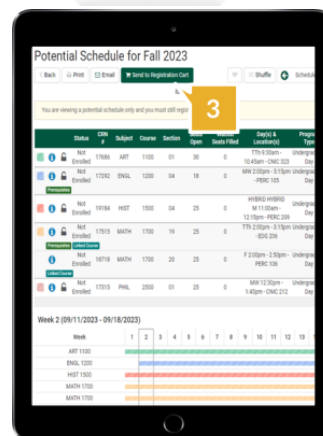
Potential Schedule for Fall 2023

Back | Print | Email | Send to Registration Cart | Shuffle | Schedul

3

You are viewing a potential schedule only and you must still regist

| | Status | CRN # | Subject | Course | Section | Seats Open | Waitlist Seats Filled | Day(s) & Location(s) | Program Type |
|---|---|---|---|---|---|---|---|---|---|
| | Not Enrolled | 17666 | ART | 1100 | 01 | 30 | 0 | TTh 8:30am - 10:45am - CNIC 323 | Undergra Day |
| | Not Enrolled | 17292 | ENGL | 1200 | 04 | 18 | 0 | MW 2:00pm - 3:15pm - PERC 105 | Undergra Day |
| Prerequisites | | | | | | | | | |
| | Not Enrolled | 19184 | HIST | 1500 | 04 | 25 | 0 | HYBRID HYBRID M 11:00am - 12:15pm - PERC 209 | Undergra Day |
| | Not Enrolled | 17515 | MATH | 1700 | 19 | 25 | 0 | TTh 2:00pm - 3:15pm - EDG 226 | Undergra Day |
| Prerequisites Linked Course | | | | | | | | | |
| | Not Enrolled | 16718 | MATH | 1700 | 20 | 25 | 0 | F 2:00pm - 2:50pm - PERC 106 | Undergra Day |
| Linked Course | | | | | | | | | |
| | Not Enrolled | 17515 | PHIL | 2500 | 01 | 25 | 0 | MW 12:30pm - 1:45pm - CNIC 212 | Undergra Day |

Week 2 (09/11/2023 - 09/18/2023)

Week 1 2 3 4 5 6 7 8 9 10 11 12 13

ART 1100
ENGL 1200
HIST 1500
MATH 1700
MATH 1700